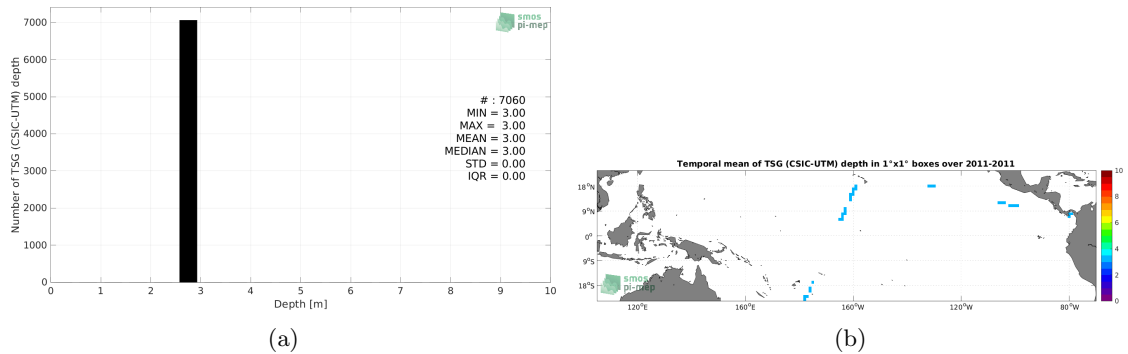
7000
6000
5000
4000
3000
2000
1000
0
Number of TSG (CSIC-UTM) depth
smos
pi-mep
# : 7060
MIN = 3.00
MAX = 3.00
MEAN = 3.00
MEDIAN = 3.00
STD = 0.00
IQR = 0.00
0 1 2 3 4 5 6 7 8 9 10
Depth [m]
(a)

Temporal mean of TSG (CSIC-UTM) depth in 1°x1° boxes over 2011-2011
18°N
9°N
0°
9°S
18°S
smos
pi-mep
120°E 160°E 160°W 120°W 80°W
10
8
6
4
2
0
(b)